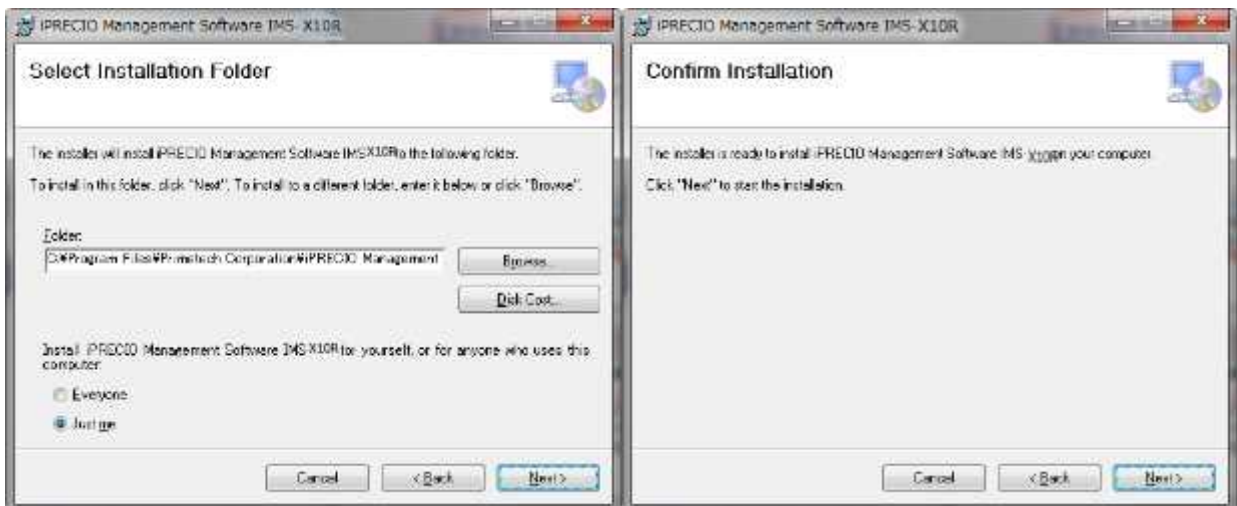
iPRECIO Management Software IMS-X10R

Select Installation Folder

The installer will install iPRECIO Management Software IMS-X10R to the following folder.

To install in this folder, click "Next". To install to a different folder, enter it below or click "Browse".

Folder:

C:¥Program Files¥Primetech Corporation¥iPRECIO Management

Browse...

Disk Cost...

Install iPRECIO Management Software IMS-X10R for yourself, or for anyone who uses this computer:

Everyone

Just me

Cancel

< Back

Next >

iPRECIO Management Software IMS-X10R

Confirm Installation

The installer is ready to install iPRECIO Management Software IMS-X10R on your computer.

Click "Next" to start the installation.

Cancel

< Back

Next >